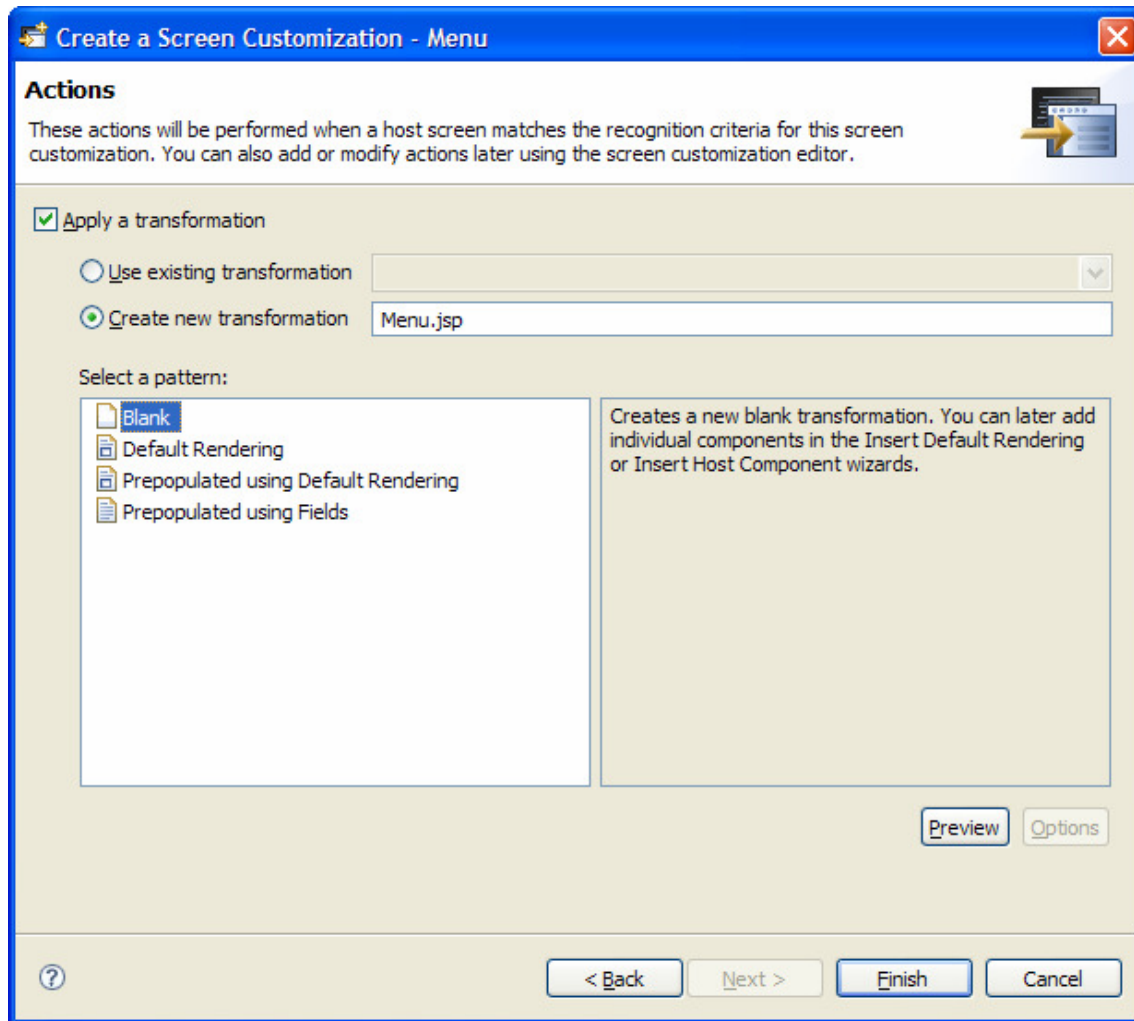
Create a Screen Customization - Menu

Actions

These actions will be performed when a host screen matches the recognition criteria for this screen customization. You can also add or modify actions later using the screen customization editor.

Apply a transformation

Use existing transformation

Create new transformation Menu.jsp

Select a pattern:

Blank
Default Rendering
Prepopulated using Default Rendering
Prepopulated using Fields

Creates a new blank transformation. You can later add individual components in the Insert Default Rendering or Insert Host Component wizards.

Preview Options

?

< Back Next > Finish Cancel